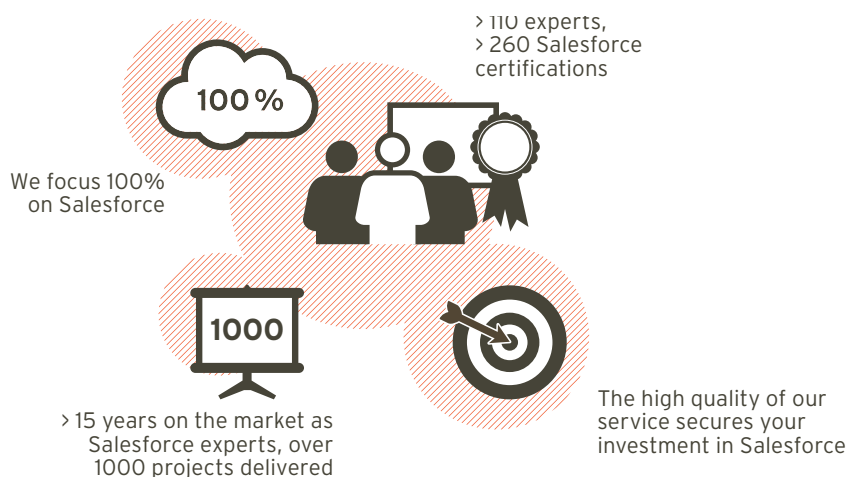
> 110 experts,
> 260 Salesforce certifications

100 %

We focus 100% on Salesforce

1000

> 15 years on the market as Salesforce experts, over 1000 projects delivered

The high quality of our service secures your investment in Salesforce